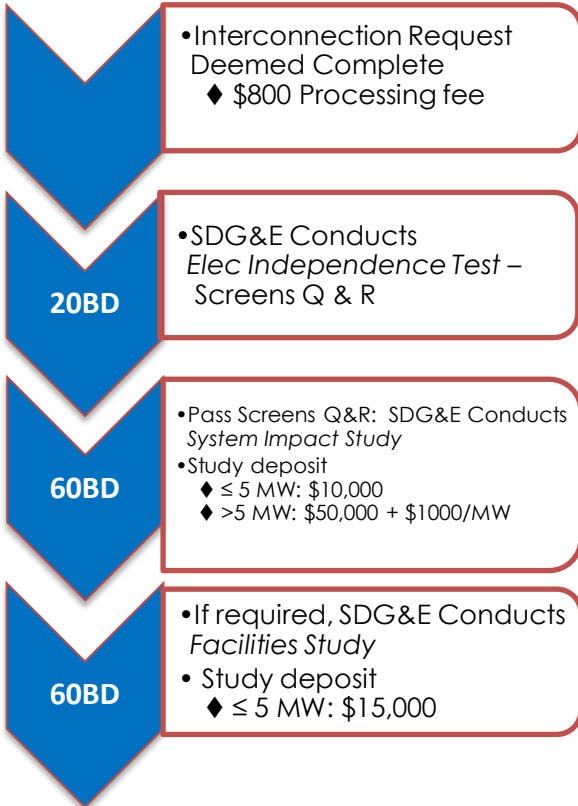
•Interconnection Request Deemed Complete
♦ \$800 Processing fee

20BD

•SDG&E Conducts *Elec Independence Test* – Screens Q & R

60BD

•Pass Screens Q&R: SDG&E Conducts *System Impact Study*
•Study deposit
♦ $\leq$ 5 MW: \$10,000
♦ >5 MW: \$50,000 + \$1000/MW

60BD

•If required, SDG&E Conducts *Facilities Study*
• Study deposit
♦ $\leq$ 5 MW: \$15,000